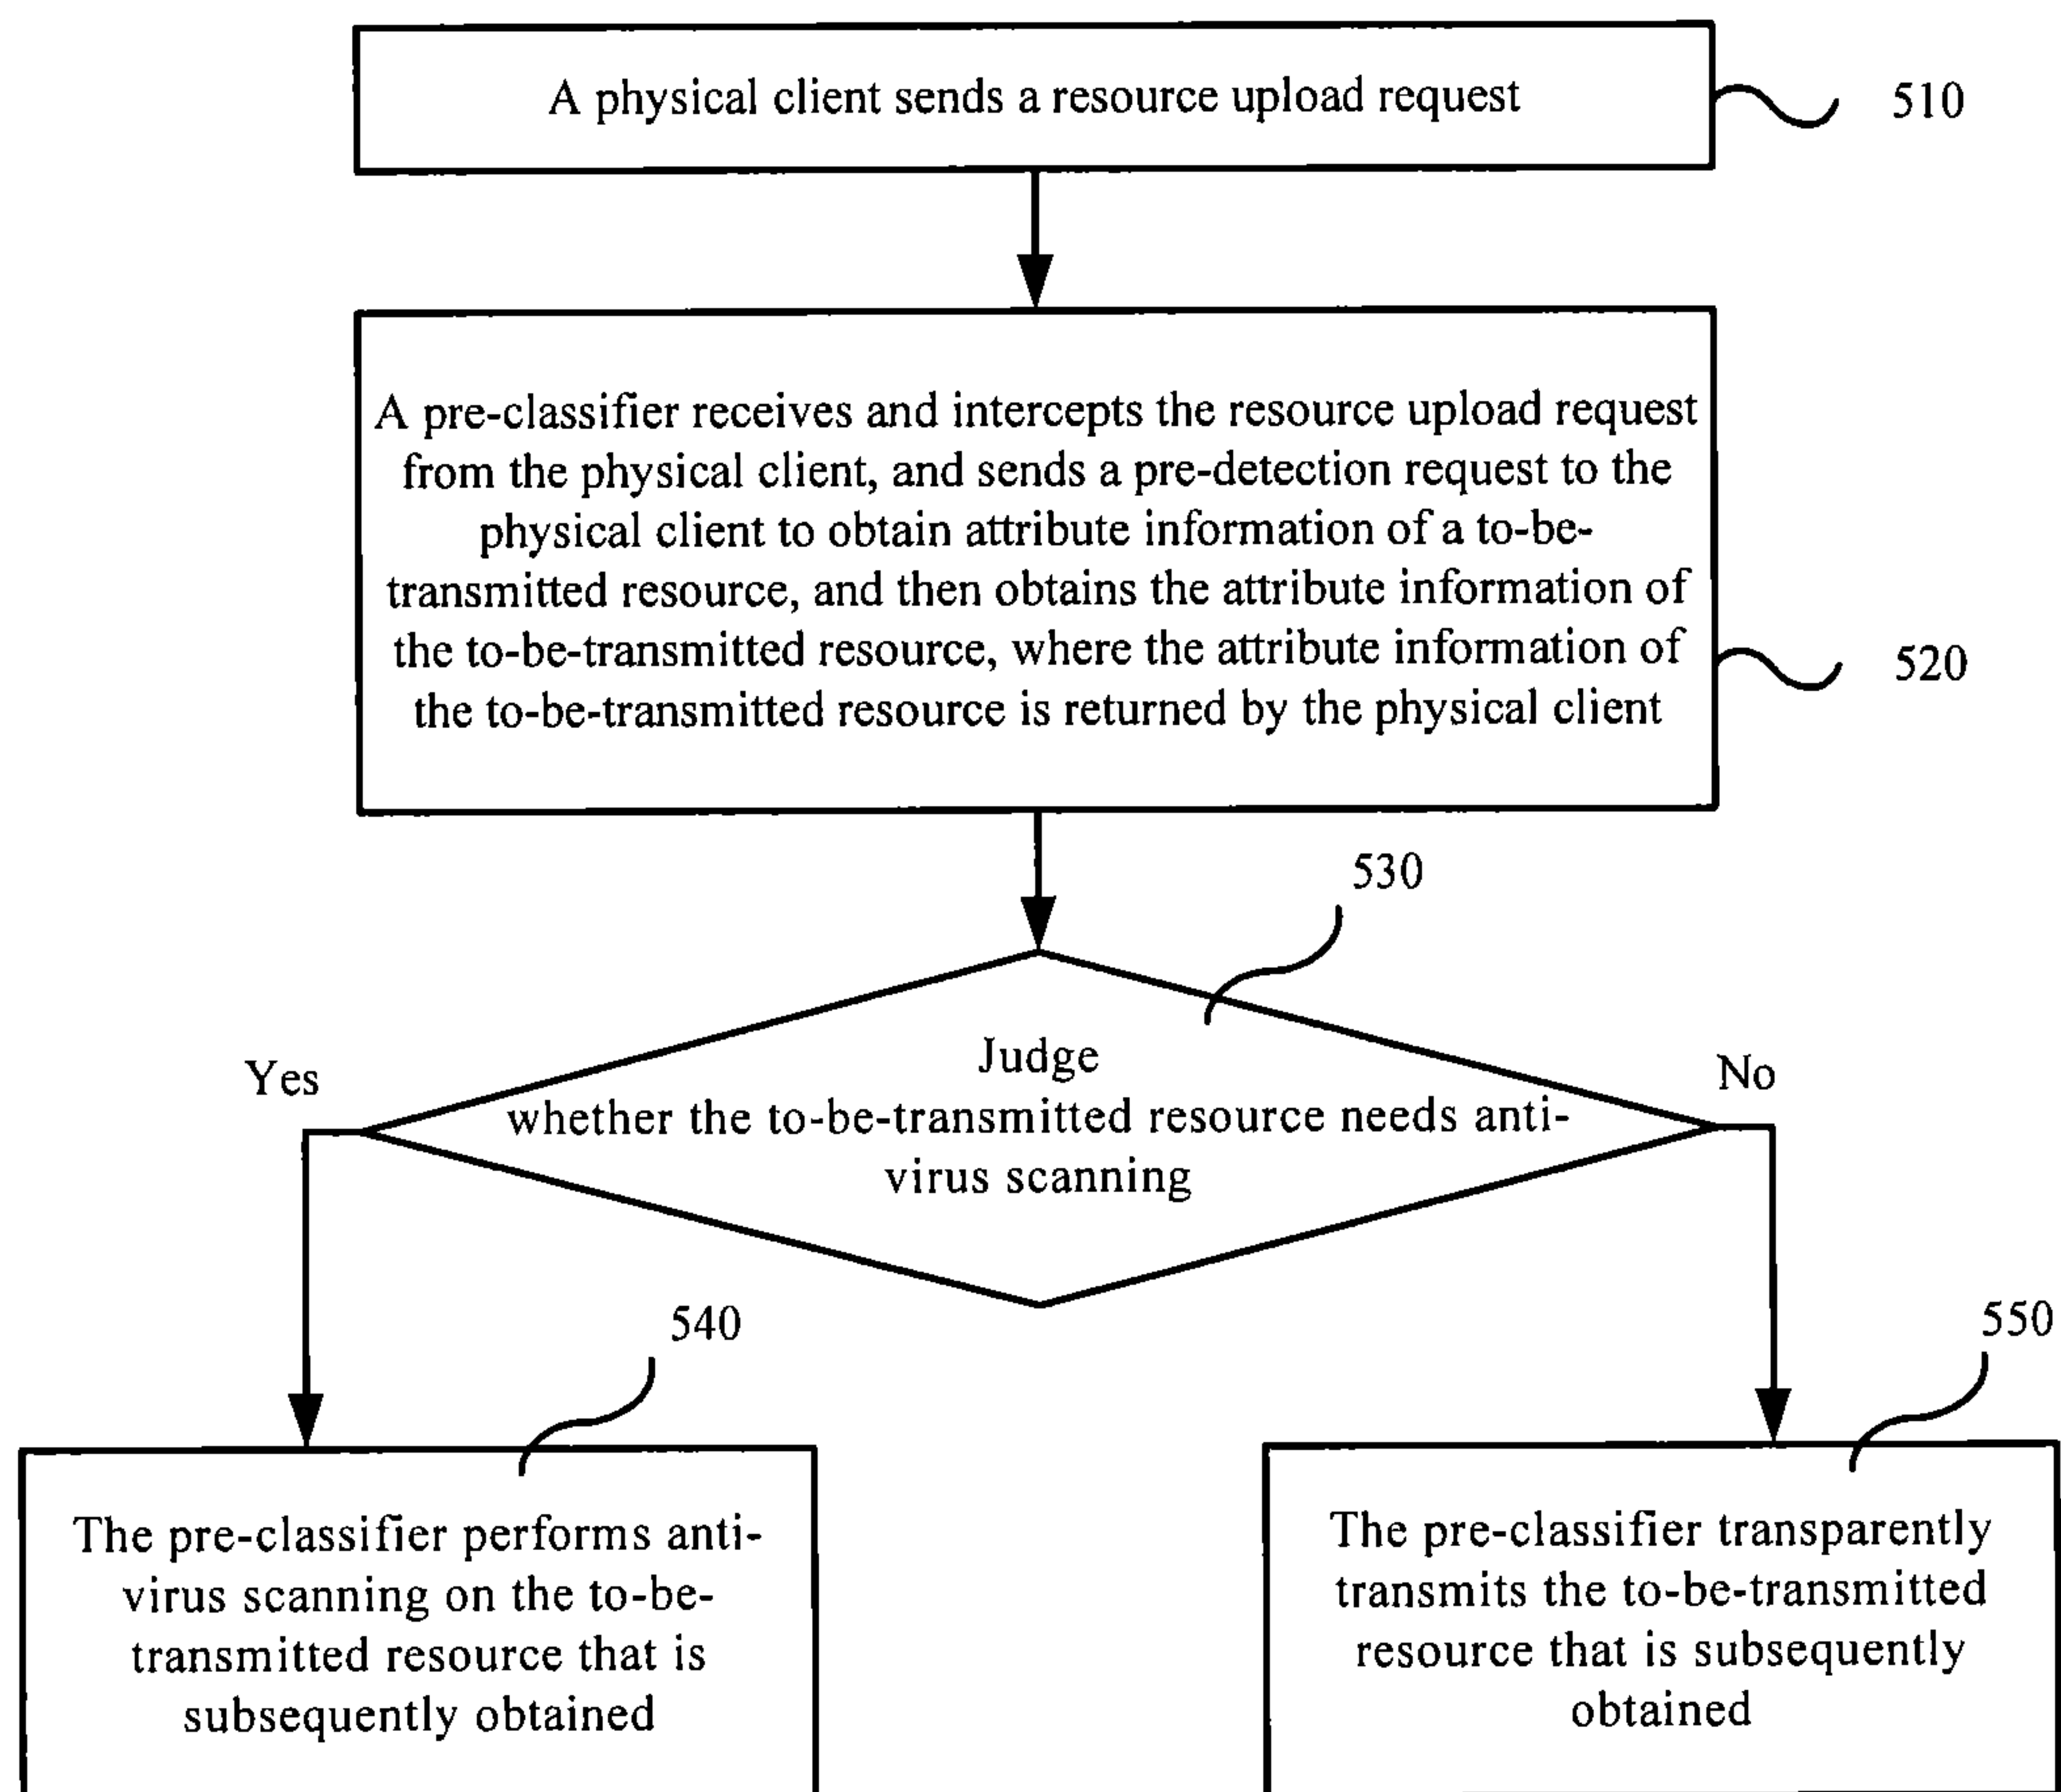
A physical client sends a resource upload request

510

A pre-classifier receives and intercepts the resource upload request from the physical client, and sends a pre-detection request to the physical client to obtain attribute information of a to-be-transmitted resource, and then obtains the attribute information of the to-be-transmitted resource, where the attribute information of the to-be-transmitted resource is returned by the physical client

520

530

Yes

Judge whether the to-be-transmitted resource needs anti-virus scanning

No

540

550

The pre-classifier performs anti-virus scanning on the to-be-transmitted resource that is subsequently obtained

The pre-classifier transparently transmits the to-be-transmitted resource that is subsequently obtained